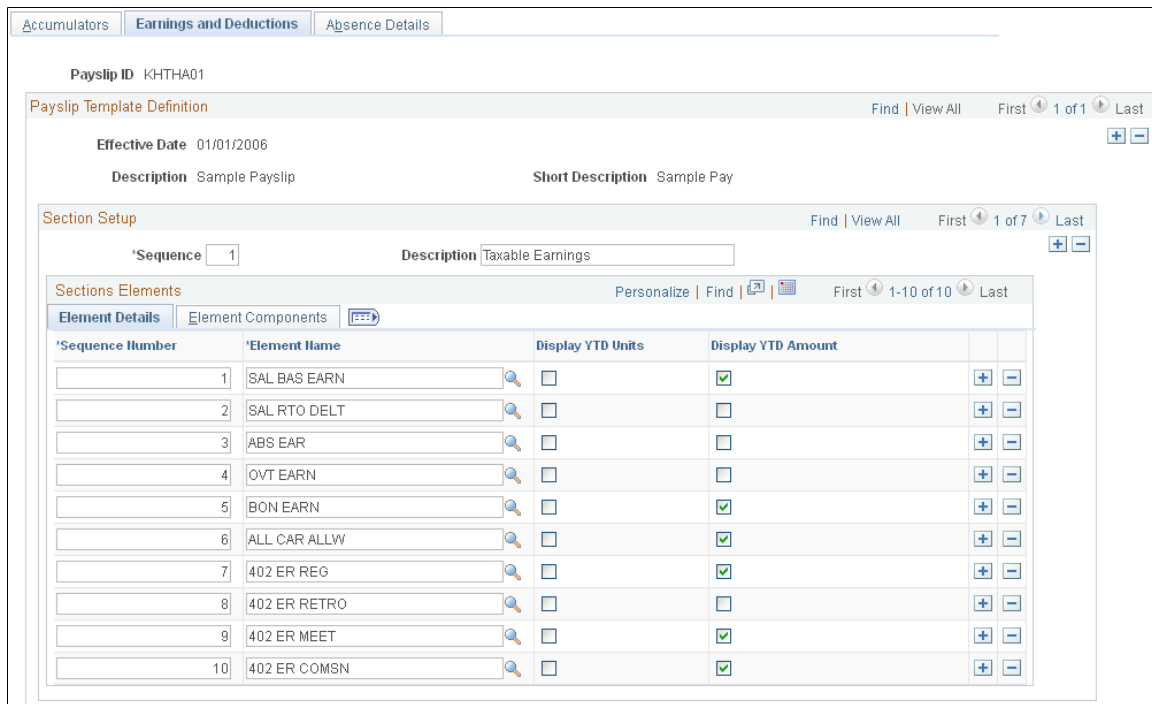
Accumulators | Earnings and Deductions | Absence Details

Payslip ID KHTHA01

Payslip Template Definition

Find | View All First 1 of 1 Last

Effective Date 01/01/2006

Description Sample Payslip

Short Description Sample Pay

Section Setup

Find | View All First 1 of 7 Last

*Sequence 1

Description Taxable Earnings

Sections Elements

Personalize | Find | First 1-10 of 10 Last

Element Details | Element Components

| *Sequence Number | *Element Name | Display YTD Units | Display YTD Amount |
|---|---|---|---|
| 1 | SAL BAS EARN | ☐ | ☑ |
| 2 | SAL RTO DELT | ☐ | ☐ |
| 3 | ABS EAR | ☐ | ☐ |
| 4 | OVT EARN | ☐ | ☐ |
| 5 | BON EARN | ☐ | ☑ |
| 6 | ALL CAR ALLW | ☐ | ☑ |
| 7 | 402 ER REG | ☐ | ☑ |
| 8 | 402 ER RETRO | ☐ | ☐ |
| 9 | 402 ER MEET | ☐ | ☑ |
| 10 | 402 ER COMSN | ☐ | ☑ |